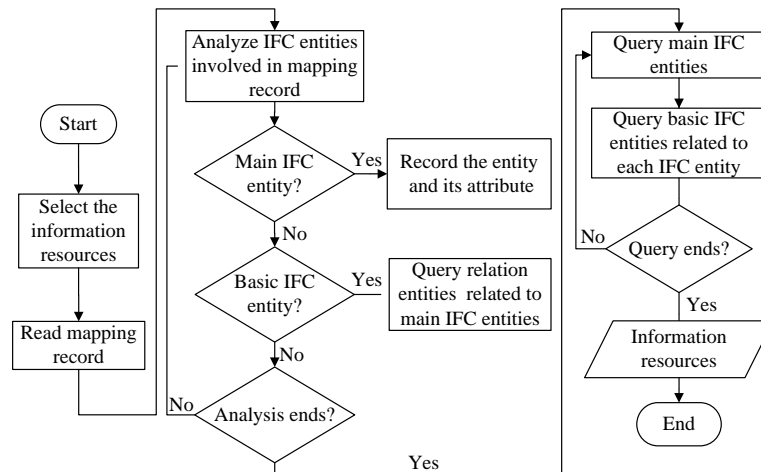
Start

Select the information resources

Read mapping record

Analyze IFC entities involved in mapping record

Main IFC entity?

Yes

Record the entity and its attribute

No

Basic IFC entity?

Yes

Query relation entities related to main IFC entities

No

No

Analysis ends?

Yes

Query main IFC entities

Query basic IFC entities related to each IFC entity

No

Query ends?

Yes

Information resources

End